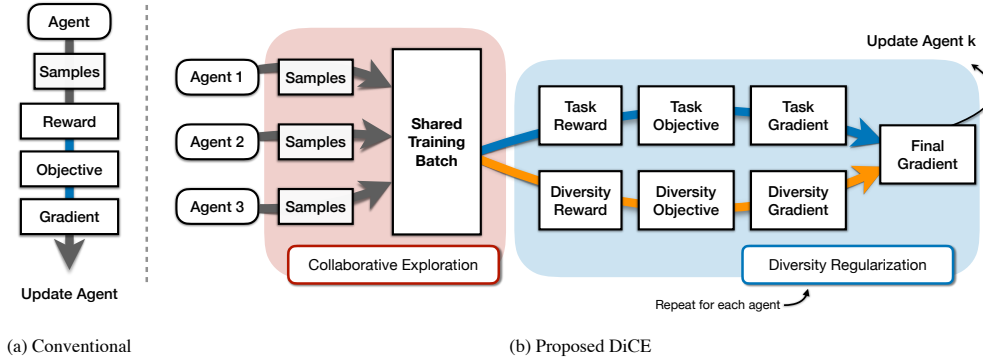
Agent

Samples

Reward

Objective

Gradient

Update Agent

Update Agent k

Agent 1

Samples

Agent 2

Samples

Agent 3

Samples

Shared Training Batch

Task Reward

Task Objective

Task Gradient

Final Gradient

Diversity Reward

Diversity Objective

Diversity Gradient

Collaborative Exploration

Diversity Regularization

Repeat for each agent

(a) Conventional

(b) Proposed DiCE